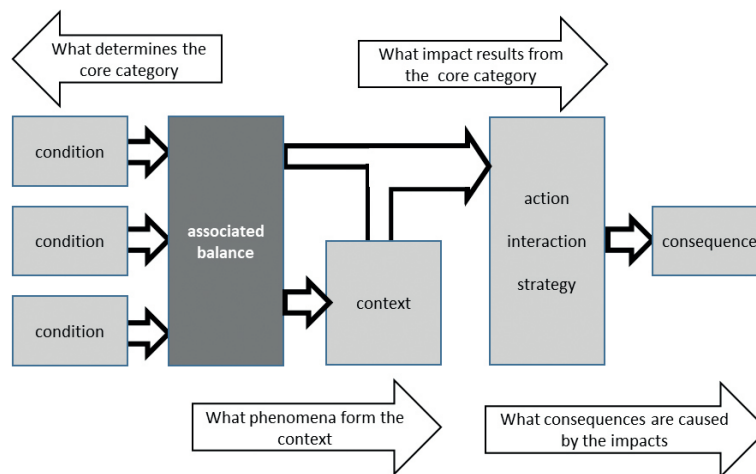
What determines the core category

What impact results from the core category

condition

condition

condition

associated balance

context

action

interaction

strategy

consequence

What phenomena form the context

What consequences are caused by the impacts